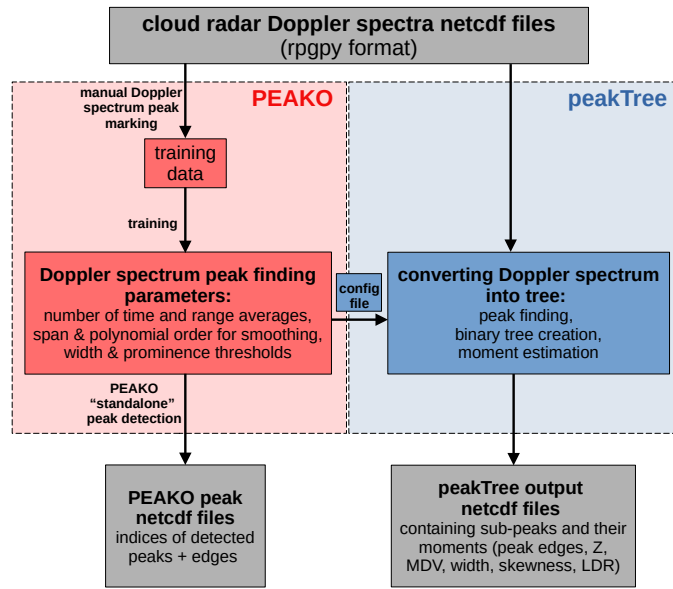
cloud radar Doppler spectra netcdf files
(rpgpy format)

PEAKO

manual Doppler spectrum peak marking

training data

training

Doppler spectrum peak finding parameters:
number of time and range averages, span & polynomial order for smoothing, width & prominence thresholds

PEAKO "standalone" peak detection

PEAKO peak netcdf files
indices of detected peaks + edges

config file

peakTree

converting Doppler spectrum into tree:
peak finding, binary tree creation, moment estimation

peakTree output netcdf files
containing sub-peaks and their moments (peak edges, Z, MDV, width, skewness, LDR)